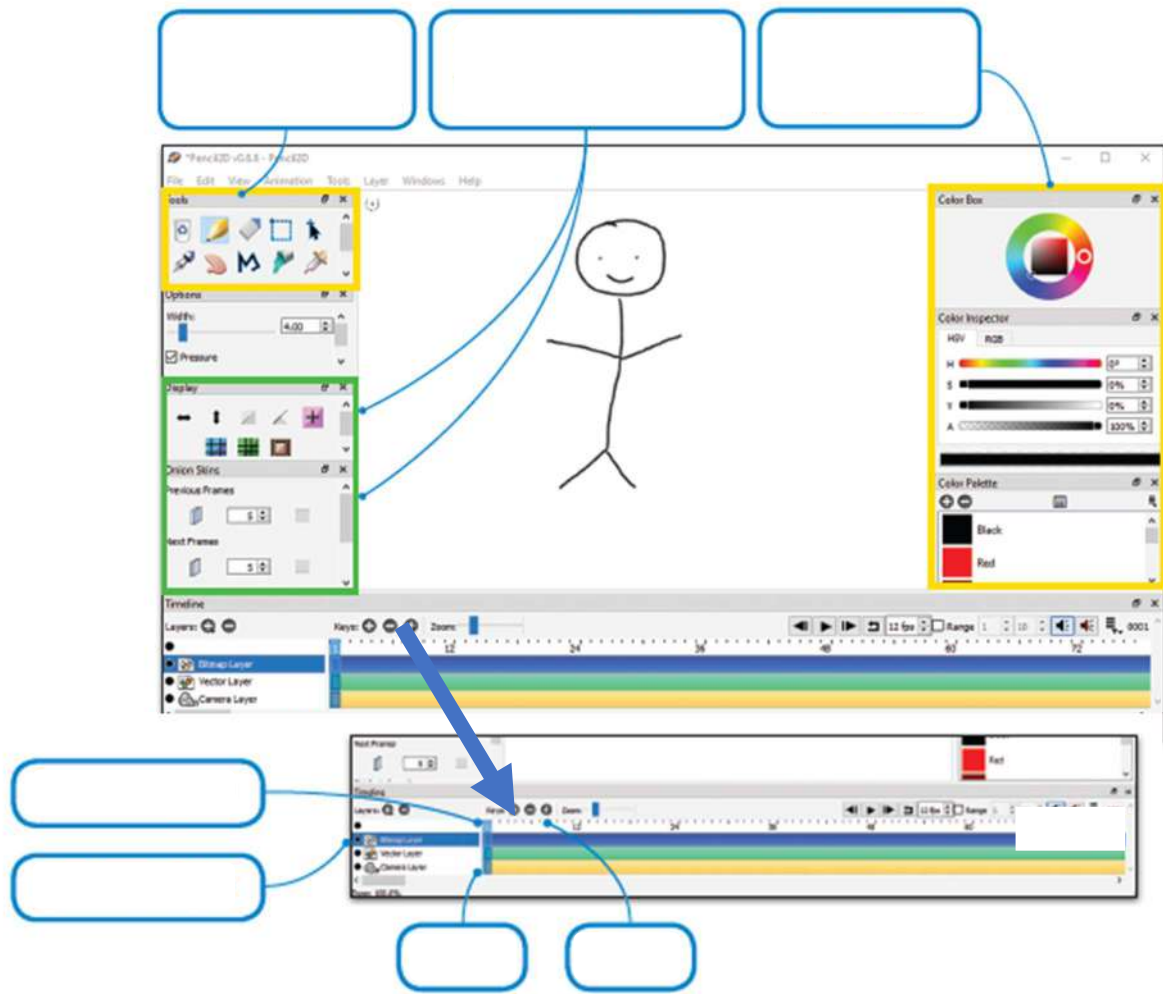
*Pencil2D v0.6.6 - Pencil2D

File Edit View Animation Tools Layer Windows Help

Tools

Options

Width: 4.00

Pressure

Display

Onion Skins

Previous Frames

5

Next Frames

5

Color Box

Color Inspector

HSV RGB

H 0°

S 0%

V 0%

A 100%

Color Palette

Black

Red

Timeline

Layers:

Keys:

Zoom:

12 fps

Range 1 10

0001

12 24 36 48 60 72

Bitmap Layer

Vector Layer

Camera Layer

Next Frames

5

Red

Timeline

Layers:

Keys:

Zoom:

12 fps

Range 1

12 24 36 48 60

Bitmap Layer

Vector Layer

Camera Layer